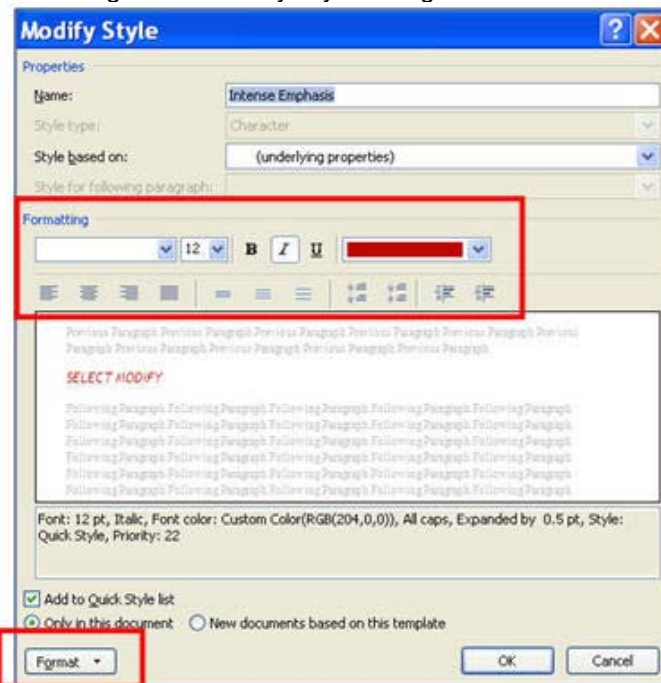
Modify Style

Properties

Name: Intense Emphasis

Style type: Character

Style based on: (underlying properties)

Style for following paragraph:

Formatting

12 B I U

Previous Paragraph Previous Paragraph Previous Paragraph Previous Paragraph Previous Paragraph Previous Paragraph Previous Paragraph Previous Paragraph Previous Paragraph Previous Paragraph

SELECT MODIFY

Following Paragraph Following Paragraph Following Paragraph Following Paragraph Following Paragraph Following Paragraph Following Paragraph Following Paragraph Following Paragraph Following Paragraph Following Paragraph Following Paragraph Following Paragraph Following Paragraph Following Paragraph Following Paragraph Following Paragraph Following Paragraph Following Paragraph Following Paragraph Following Paragraph Following Paragraph Following Paragraph Following Paragraph Following Paragraph Following Paragraph Following Paragraph Following Paragraph Following Paragraph Following Paragraph

Font: 12 pt, Italic, Font color: Custom Color(RGB(204,0,0)), All caps, Expanded by 0.5 pt, Style: Quick Style, Priority: 22

Add to Quick Style list

Only in this document New documents based on this template

Format OK Cancel